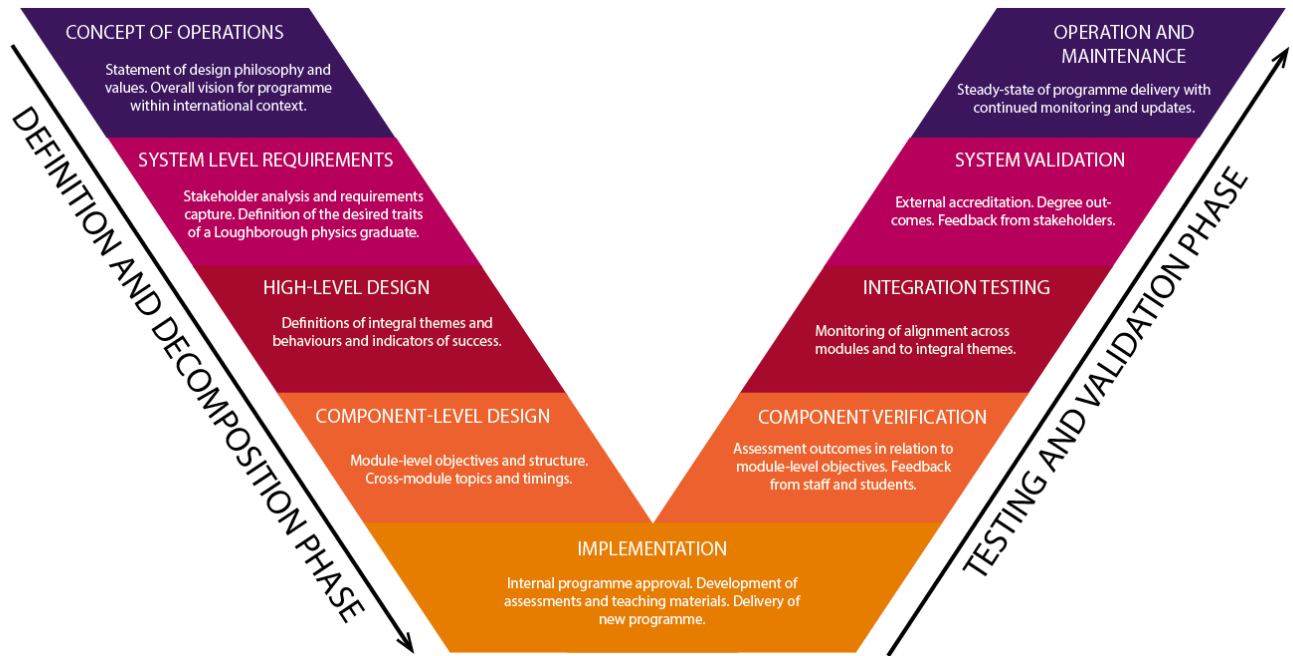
CONCEPT OF OPERATIONS

Statement of design philosophy and values. Overall vision for programme within international context.

SYSTEM LEVEL REQUIREMENTS

Stakeholder analysis and requirements capture. Definition of the desired traits of a Loughborough physics graduate.

HIGH-LEVEL DESIGN

Definitions of integral themes and behaviours and indicators of success.

COMPONENT-LEVEL DESIGN

Module-level objectives and structure. Cross-module topics and timings.

IMPLEMENTATION

Internal programme approval. Development of assessments and teaching materials. Delivery of new programme.

COMPONENT VERIFICATION

Assessment outcomes in relation to module-level objectives. Feedback from staff and students.

INTEGRATION TESTING

Monitoring of alignment across modules and to integral themes.

SYSTEM VALIDATION

External accreditation. Degree outcomes. Feedback from stakeholders.

OPERATION AND MAINTENANCE

Steady-state of programme delivery with continued monitoring and updates.

DEFINITION AND DECOMPOSITION PHASE

TESTING AND VALIDATION PHASE